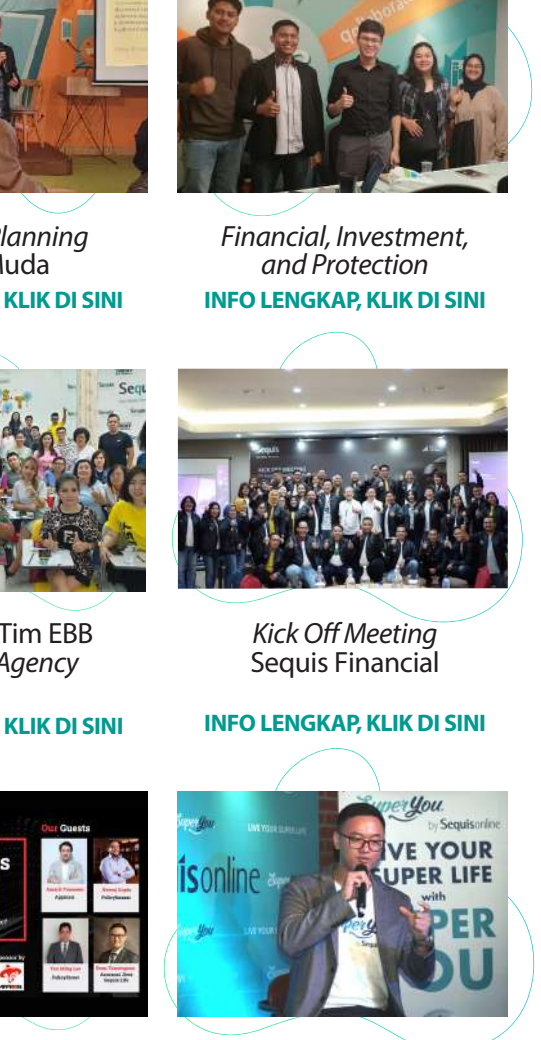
lanning
luda
KLIK DI SINI

Financial, Investment, and Protection
INFO LENGKAP, KLIK DI SINI

Seq

Tim EBB
Agency

KLIK DI SINI

Sequis

Kick Off Meeting
Sequis Financial

INFO LENGKAP, KLIK DI SINI

Our Guests

S

Appkon

Policyhouse

Sequis Life

SuperYou by Sequisonline

LIVE YOUR SUPER LIFE

isonline

IVE YOUR
SUPER LIFE
with
PER
OU